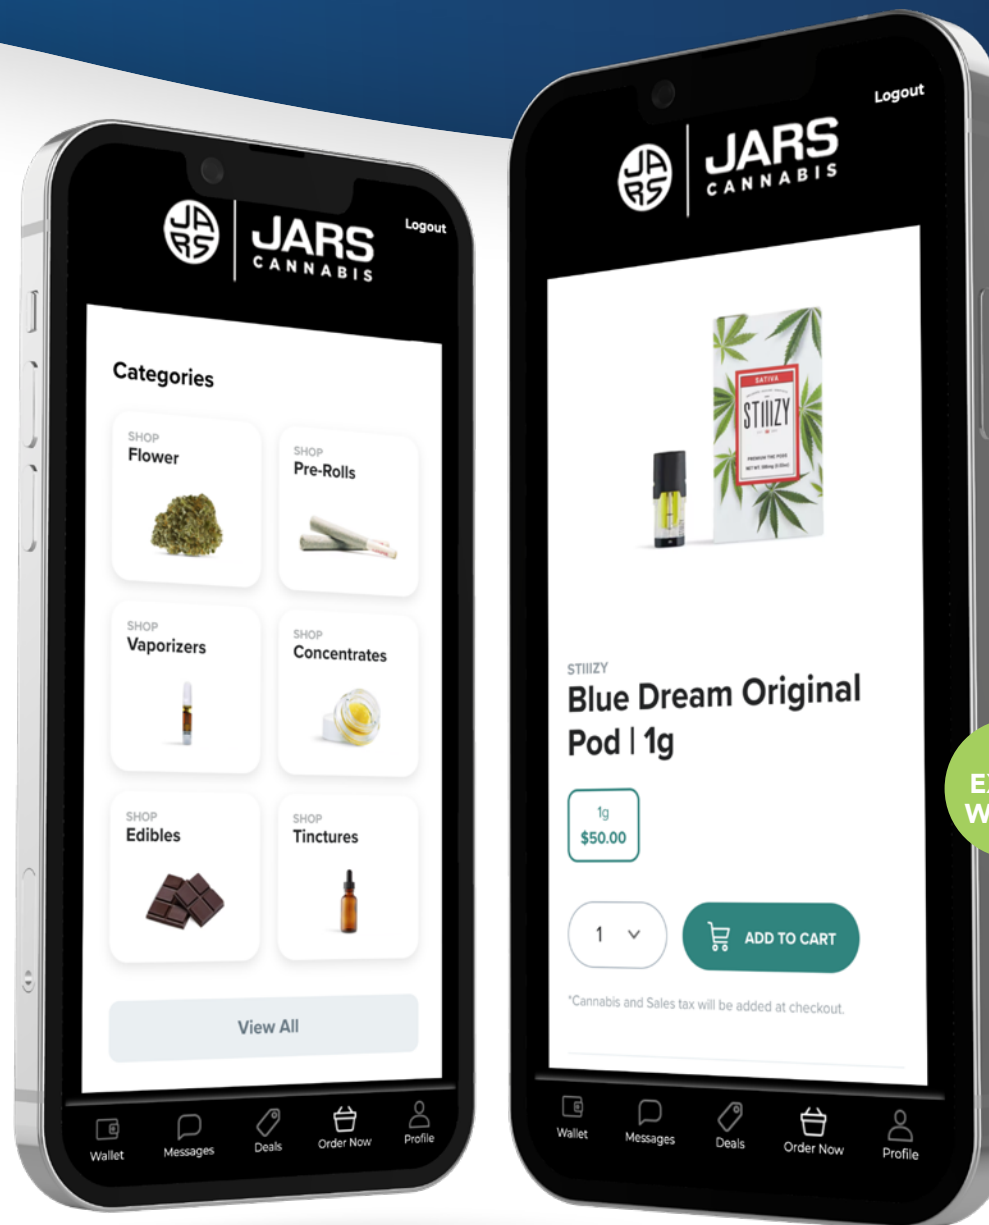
JARS CANNABIS

Logout

Categories

SHOP
Flower

SHOP
Pre-Rolls

SHOP
Vaporizers

SHOP
Concentrates

SHOP
Edibles

SHOP
Tinctures

View All

Wallet
Messages
Deals
Order Now
Profile

Logout

JARS CANNABIS

SATIVA
STIIIZY

STIIIZY
Blue Dream Original Pod | 1g

1g
$50.00

1

ADD TO CART

*Cannabis and Sales tax will be added at checkout.

Wallet
Messages
Deals
Order Now
Profile

E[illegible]
W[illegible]